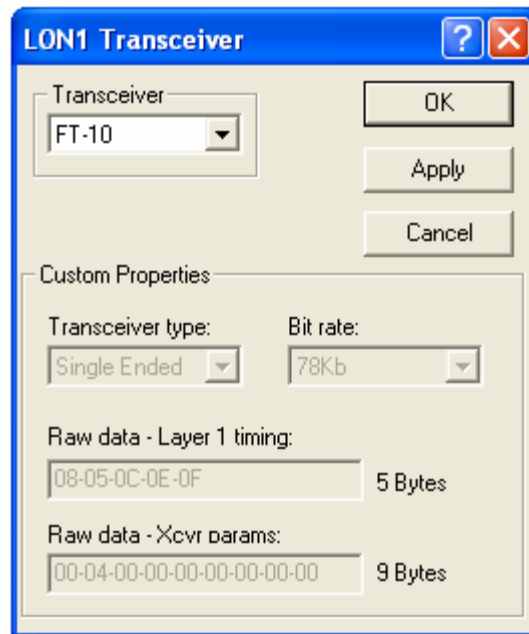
LON1 Transceiver

?

X

Transceiver

FT-10

OK

Apply

Cancel

Custom Properties

Transceiver type:

Single Ended

Bit rate:

78Kb

Raw data - Layer 1 timing:

08-05-0C-0E-0F

5 Bytes

Raw data - Xcvr params:

00-04-00-00-00-00-00-00-00

9 Bytes